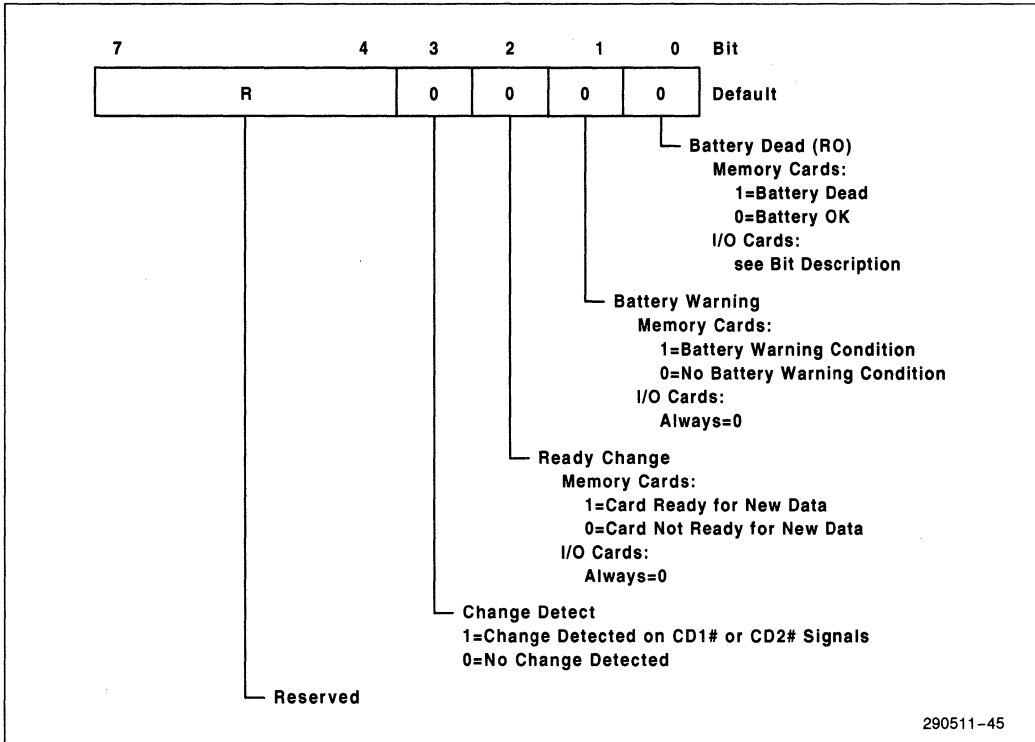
| 7 | 4 | 3 | 2 | 1 | 0 | Bit |
|---|---|---|---|---|---|---|
| R | | 0 | 0 | 0 | 0 | Default |

Battery Dead (RO)
Memory Cards:
1=Battery Dead
0=Battery OK
I/O Cards:
see Bit Description

Battery Warning
Memory Cards:
1=Battery Warning Condition
0=No Battery Warning Condition
I/O Cards:
Always=0

Ready Change
Memory Cards:
1=Card Ready for New Data
0=Card Not Ready for New Data
I/O Cards:
Always=0

Change Detect
1=Change Detected on CD1# or CD2# Signals
0=No Change Detected

Reserved

290511–45